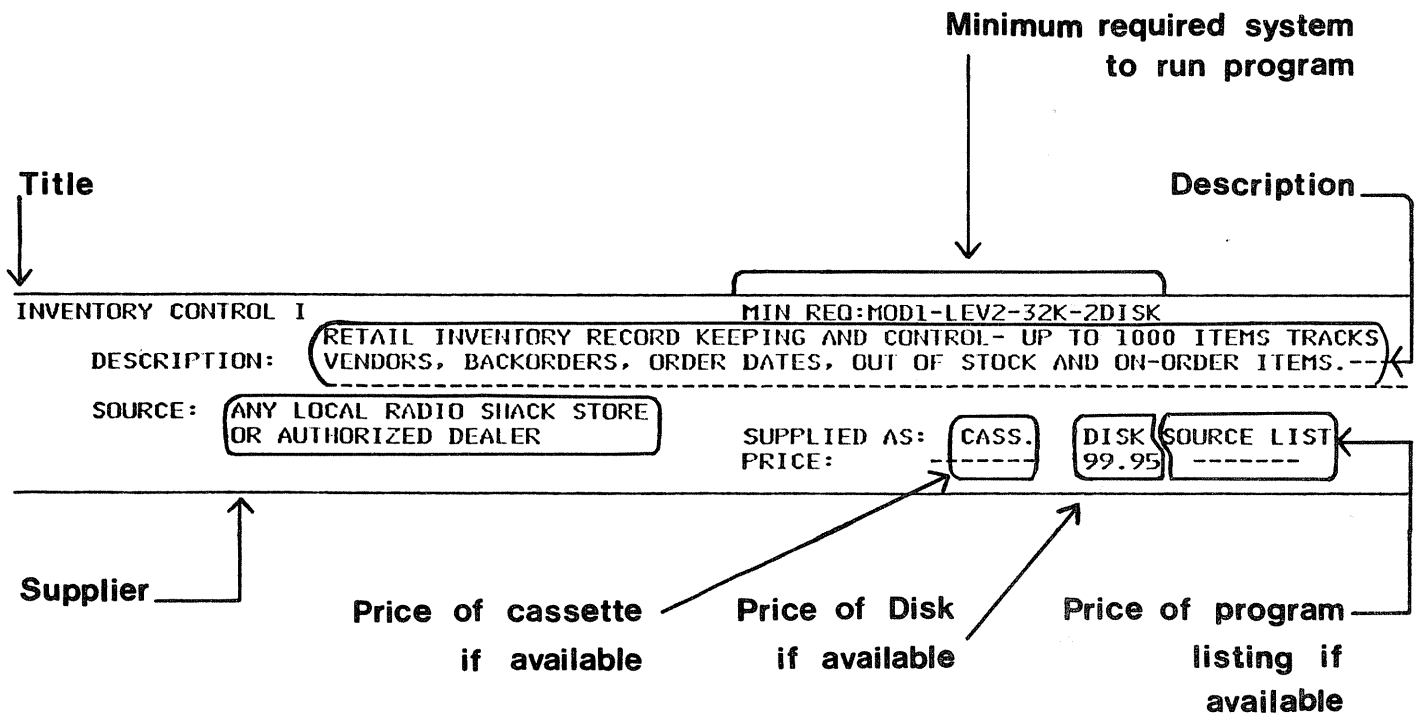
Minimum required system to run program

Title

Description

INVENTORY CONTROL I MIN REQ:MOD1-LEV2-32K-2DISK

DESCRIPTION: RETAIL INVENTORY RECORD KEEPING AND CONTROL- UP TO 1000 ITEMS TRACKS VENDORS, BACKORDERS, ORDER DATES, OUT OF STOCK AND ON-ORDER ITEMS.--

SOURCE: ANY LOCAL RADIO SHACK STORE OR AUTHORIZED DEALER

SUPPLIED AS: CASS. DISK SOURCE LIST
PRICE: ------- 99.95 -------

Supplier

Price of cassette if available

Price of Disk if available

Price of program listing if available